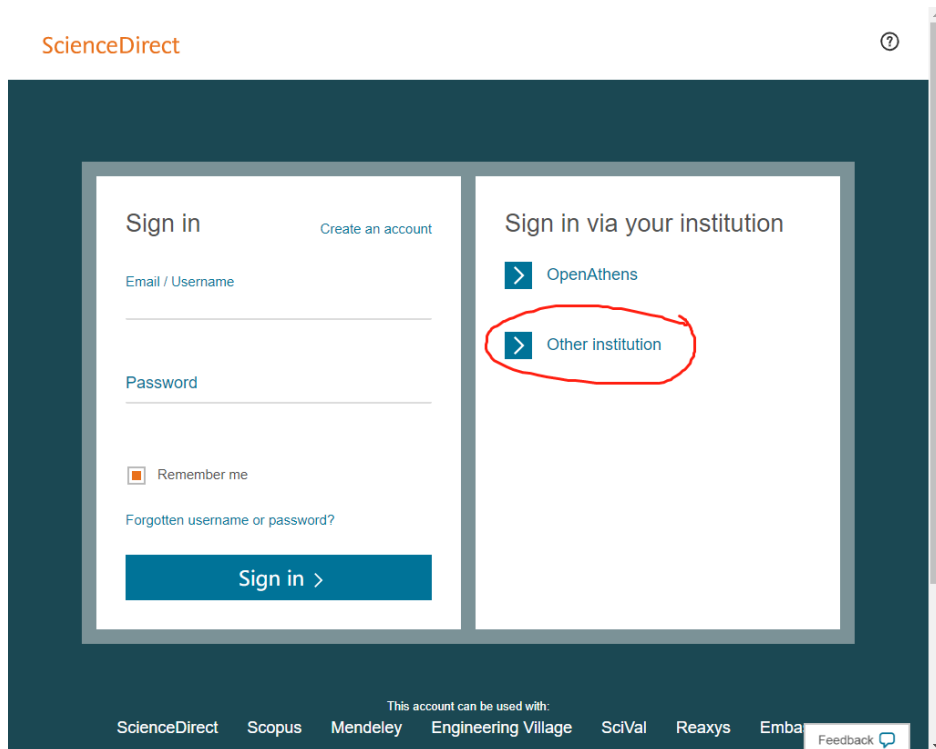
ScienceDirect

?

Sign in

Create an account

Email / Username

Password

Remember me

Forgotten username or password?

Sign in >

Sign in via your institution

OpenAthens

Other institution

This account can be used with:

ScienceDirect Scopus Mendeley Engineering Village SciVal Reaxys Emba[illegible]

Feedback